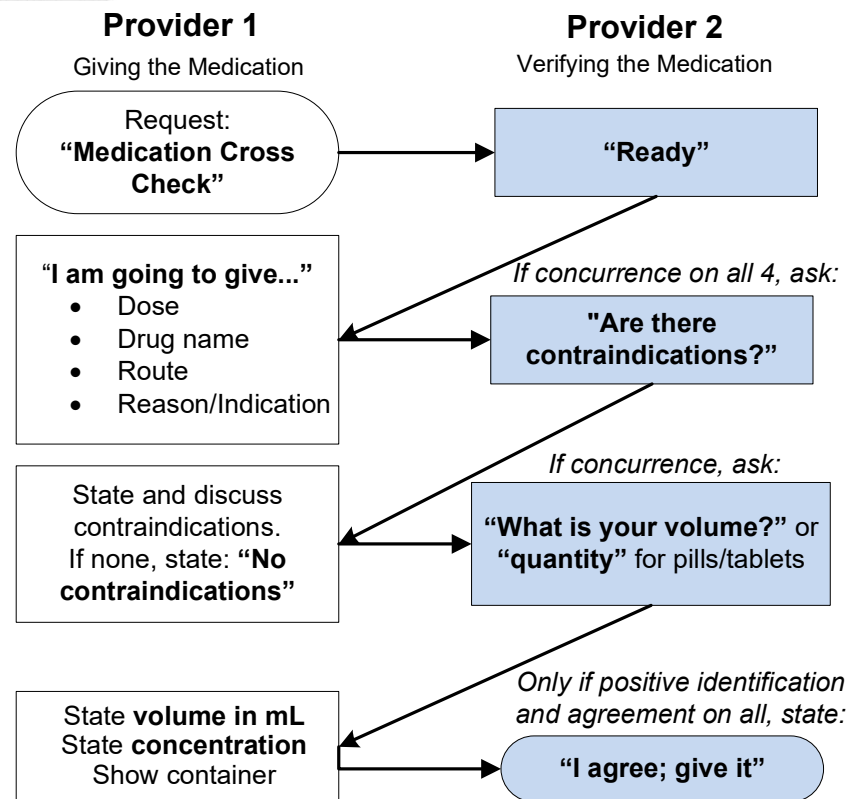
Provider 1
Giving the Medication

Provider 2
Verifying the Medication

Request:
“Medication Cross Check”

“Ready”

If concurrence on all 4, ask:

“I am going to give...”
- Dose
- Drug name
- Route
- Reason/Indication

"Are there contraindications?"

If concurrence, ask:

State and discuss contraindications. If none, state: “No contraindications”

“What is your volume?” or “quantity” for pills/tablets

Only if positive identification and agreement on all, state:

State volume in mL
State concentration
Show container

“I agree; give it”